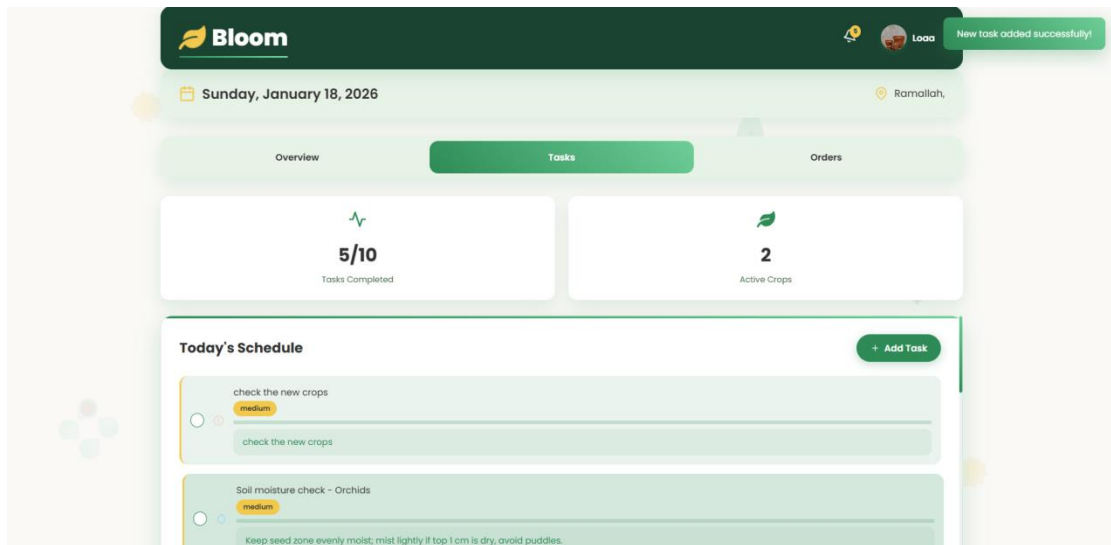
Bloom

0

Loaa

New task added successfully!

Sunday, January 18, 2026

Ramallah,

Overview

Tasks

Orders

5/10

Tasks Completed

2

Active Crops

Today's Schedule

+ Add Task

check the new crops

medium

check the new crops

Soil moisture check - Orchids

medium

Keep seed zone evenly moist; mist lightly if top 1 cm is dry, avoid puddles.